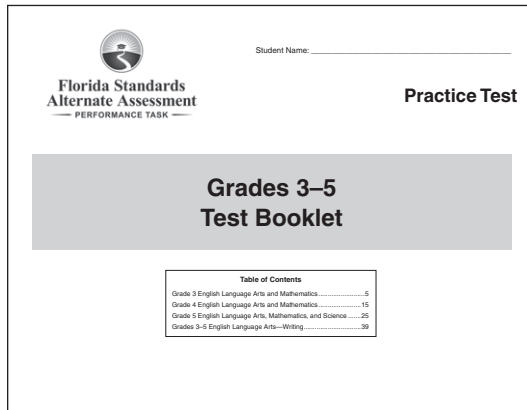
Florida Standards
Alternate Assessment
— PERFORMANCE TASK —

Student Name: ____________________

Practice Test

Grades 3–5
Test Booklet

Table of Contents

Grade 3 English Language Arts and Mathematics..........................5
Grade 4 English Language Arts and Mathematics..........................15
Grade 5 English Language Arts, Mathematics, and Science..........25
Grades 3–5 English Language Arts—Writing..................................39